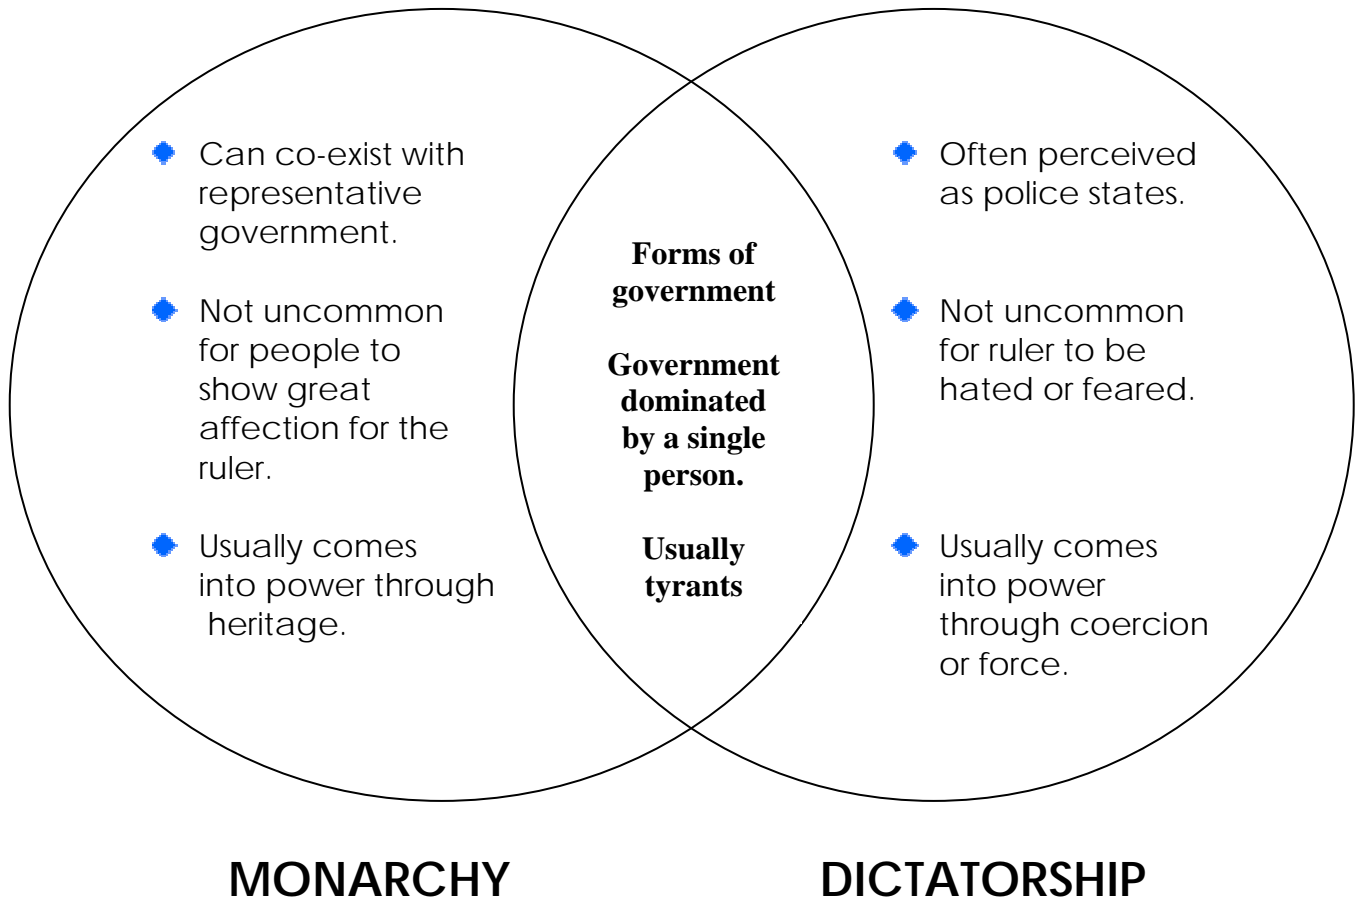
- Can co-exist with representative government.
- Not uncommon for people to show great affection for the ruler.
- Usually comes into power through heritage.

Forms of government

Government dominated by a single person.

Usually tyrants

- Often perceived as police states.
- Not uncommon for ruler to be hated or feared.
- Usually comes into power through coercion or force.

MONARCHY

DICTATORSHIP